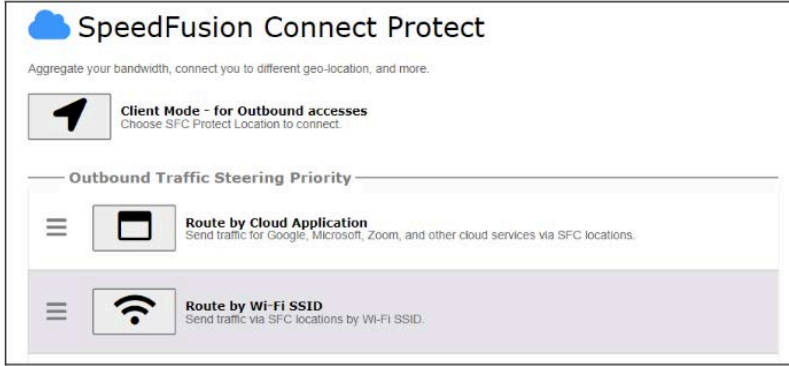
SpeedFusion Connect Protect

Aggregate your bandwidth, connect you to different geo-location, and more.

Client Mode - for Outbound accesses
Choose SFC Protect Location to connect.

Outbound Traffic Steering Priority

Route by Cloud Application
Send traffic for Google, Microsoft, Zoom, and other cloud services via SFC locations.

Route by Wi-Fi SSID
Send traffic via SFC locations by Wi-Fi SSID.